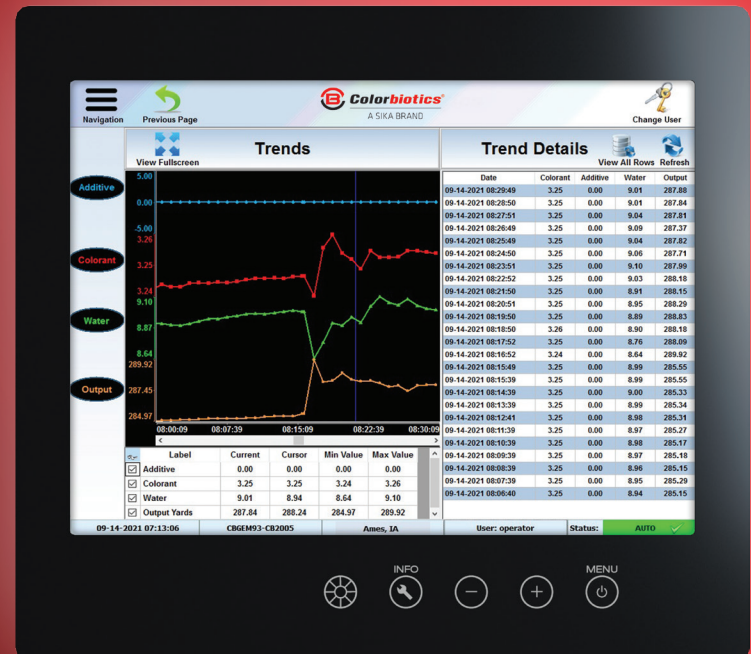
Navigation

Previous Page

Colorbiotics
A SIKA BRAND

Change User

View Fullscreen

Trends

Trend Details

View All Rows

Refresh

Additive

Colorant

Water

Output

5.00
0.00
-5.00
3.26
3.25
3.24
9.10
8.87
8.64
289.92
287.45
284.97

08:00:09
08:07:39
08:15:09
08:22:39
08:30:09

| Label | Current | Cursor | Min Value | Max Value |
|---|---|---|---|---|
| Additive | 0.00 | 0.00 | 0.00 | 0.00 |
| Colorant | 3.25 | 3.25 | 3.24 | 3.26 |
| Water | 9.01 | 8.94 | 8.64 | 9.10 |
| Output Yards | 287.84 | 288.24 | 284.97 | 289.92 |

| Date | Colorant | Additive | Water | Output |
|---|---|---|---|---|
| 09-14-2021 08:29:49 | 3.25 | 0.00 | 9.01 | 287.88 |
| 09-14-2021 08:28:50 | 3.25 | 0.00 | 8.91 | 287.84 |
| 09-14-2021 08:27:51 | 3.25 | 0.00 | 9.04 | 287.81 |
| 09-14-2021 08:26:49 | 3.25 | 0.00 | 9.09 | 287.37 |
| 09-14-2021 08:25:49 | 3.25 | 0.00 | 9.04 | 287.82 |
| 09-14-2021 08:24:50 | 3.25 | 0.00 | 9.06 | 287.71 |
| 09-14-2021 08:23:51 | 3.25 | 0.00 | 9.10 | 287.99 |
| 09-14-2021 08:22:52 | 3.25 | 0.00 | 9.03 | 288.18 |
| 09-14-2021 08:21:50 | 3.25 | 0.00 | 8.91 | 288.15 |
| 09-14-2021 08:20:51 | 3.25 | 0.00 | 8.95 | 288.29 |
| 09-14-2021 08:19:50 | 3.25 | 0.00 | 8.89 | 288.83 |
| 09-14-2021 08:18:50 | 3.26 | 0.00 | 8.90 | 288.18 |
| 09-14-2021 08:17:52 | 3.25 | 0.00 | 8.76 | 288.09 |
| 09-14-2021 08:16:52 | 3.24 | 0.00 | 8.64 | 289.92 |
| 09-14-2021 08:15:49 | 3.25 | 0.00 | 8.99 | 285.55 |
| 09-14-2021 08:15:39 | 3.25 | 0.00 | 8.99 | 285.55 |
| 09-14-2021 08:14:39 | 3.25 | 0.00 | 9.00 | 285.33 |
| 09-14-2021 08:13:39 | 3.25 | 0.00 | 8.99 | 285.34 |
| 09-14-2021 08:12:41 | 3.25 | 0.00 | 8.98 | 285.31 |
| 09-14-2021 08:11:39 | 3.25 | 0.00 | 8.97 | 285.27 |
| 09-14-2021 08:10:39 | 3.25 | 0.00 | 8.98 | 285.17 |
| 09-14-2021 08:09:39 | 3.25 | 0.00 | 8.97 | 285.18 |
| 09-14-2021 08:08:39 | 3.25 | 0.00 | 8.96 | 285.15 |
| 09-14-2021 08:07:39 | 3.25 | 0.00 | 8.95 | 285.29 |
| 09-14-2021 08:06:40 | 3.25 | 0.00 | 8.94 | 285.15 |

09-14-2021 07:13:06
CBGEM93-CB2005
Ames, IA
User: operator
Status:
AUTO

INFO
MENU